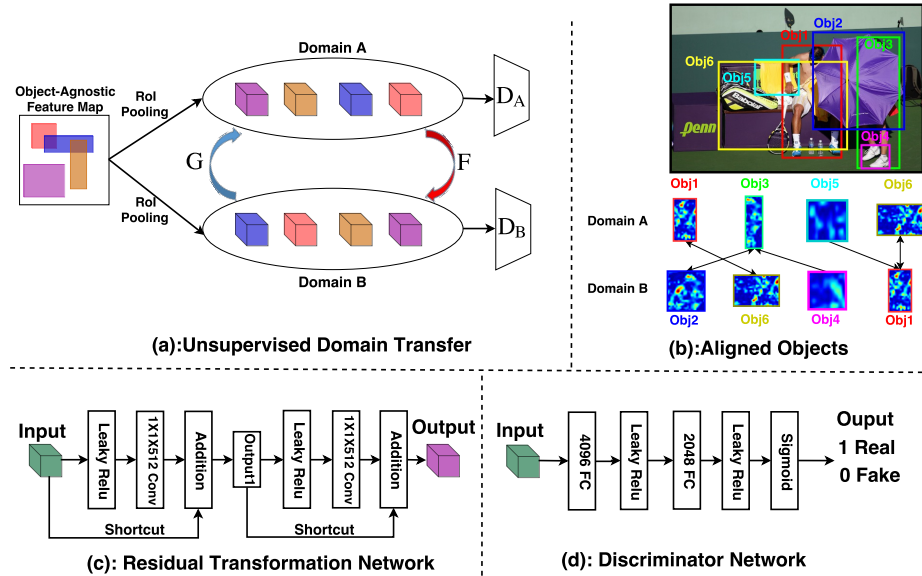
Domain A

Object-Agnostic Feature Map

RoI Pooling

$D_A$

G

F

RoI Pooling

$D_B$

Domain B

(a):Unsupervised Domain Transfer

Obj2
Obj1
Obj3
Obj6
Obj5
penn
Obj4

Obj1 Obj3 Obj5 Obj6

Domain A

Domain B

Obj2 Obj6 Obj4 Obj1

(b):Aligned Objects

Input

Leaky Relu

1X1X512 Conv

Addition

Output1

Leaky Relu

1X1X512 Conv

Addition

Output

Shortcut

Shortcut

(c): Residual Transformation Network

Input

4096 FC

Leaky Relu

2048 FC

Leaky Relu

Sigmoid

Ouput
1 Real
0 Fake

(d): Discriminator Network